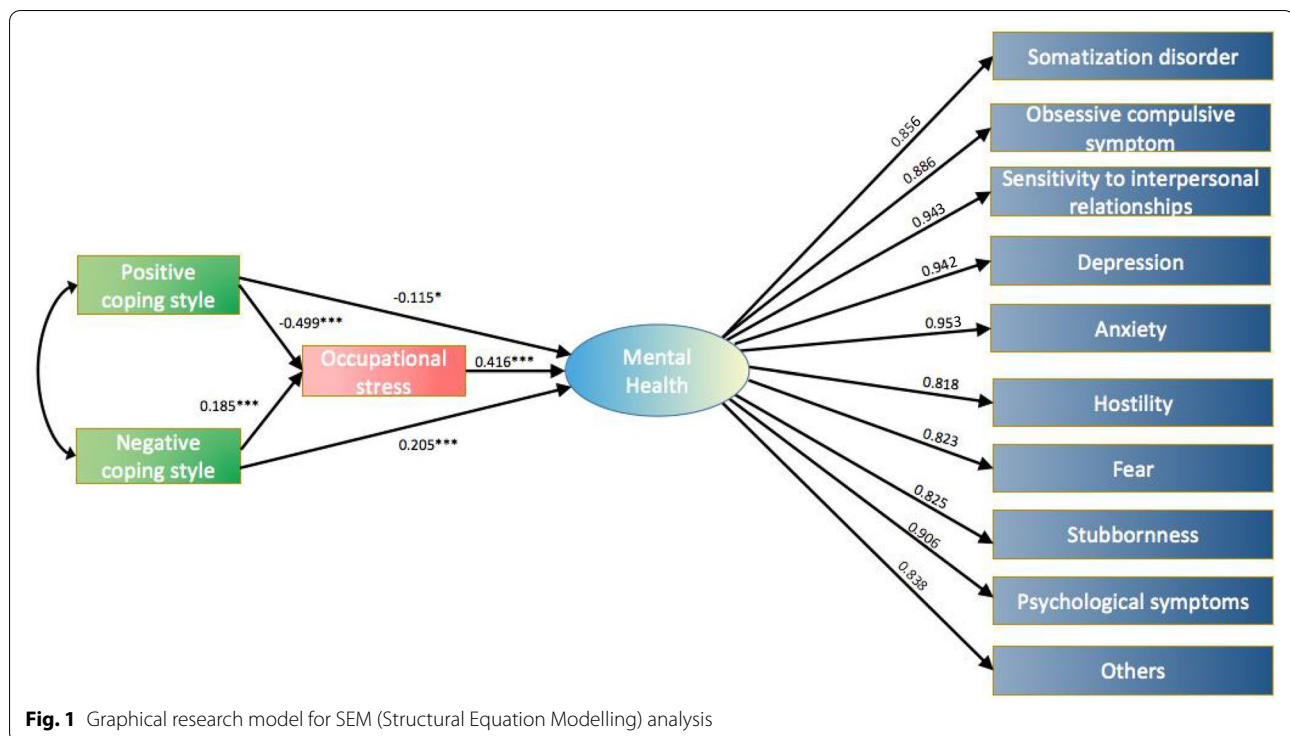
Positive coping style

Negative coping style

-0.499***

0.185***

Occupational stress

-0.115*

0.416***

0.205***

Mental Health

0.856

0.886

0.943

0.942

0.953

0.818

0.823

0.825

0.906

0.838

Somatization disorder

Obsessive compulsive symptom

Sensitivity to interpersonal relationships

Depression

Anxiety

Hostility

Fear

Stubbornness

Psychological symptoms

Others

**Fig. 1** Graphical research model for SEM (Structural Equation Modelling) analysis